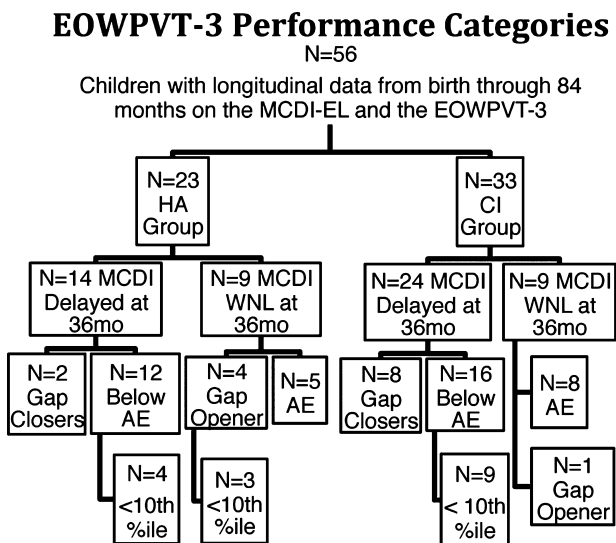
EOWPVT-3 Performance Categories
N=56

Children with longitudinal data from birth through 84 months on the MCDI-EL and the EOWPVT-3

N=23 HA Group

N=33 CI Group

N=14 MCDI Delayed at 36mo

N=9 MCDI WNL at 36mo

N=24 MCDI Delayed at 36mo

N=9 MCDI WNL at 36mo

N=2 Gap Closers

N=12 Below AE

N=4 Gap Opener

N=5 AE

N=8 Gap Closers

N=16 Below AE

N=8 AE

N=4 <10th %ile

N=3 <10th %ile

N=9 < 10th %ile

N=1 Gap Opener